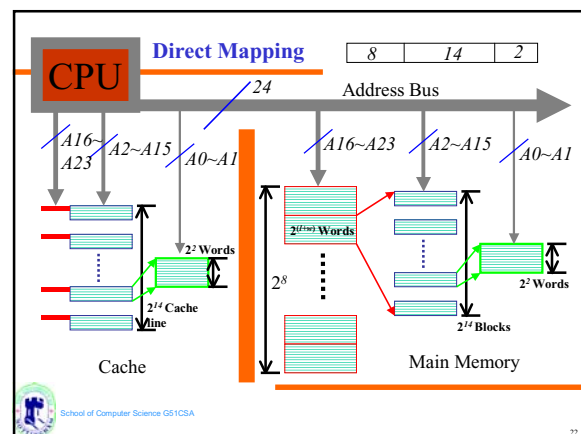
CPU

Direct Mapping

| 8 | 14 | 2 |
|---|---|---|

24

Address Bus

A16~A23

A2~A15

A0~A1

A16~A23

A2~A15

A0~A1

$2^2$ Words

$2^{14}$ Cache line

Cache

$2^{(14+w)}$ Words

$2^8$

$2^{14}$ Blocks

$2^2$ Words

Main Memory

School of Computer Science G51CSA

22